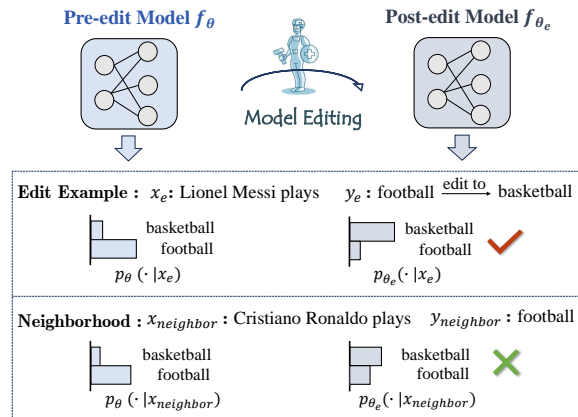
Pre-edit Model $f_{\theta}$

Post-edit Model $f_{\theta_e}$

Model Editing

Edit Example : $x_e$: Lionel Messi plays $y_e$ : football $\xrightarrow{\text{edit to}}$ basketball

basketball
football
$p_{\theta}(\cdot \mid x_e)$

basketball
football
$p_{\theta_e}(\cdot \mid x_e)$

Neighborhood : $x_{neighbor}$ : Cristiano Ronaldo plays $y_{neighbor}$ : football

basketball
football
$p_{\theta}(\cdot \mid x_{neighbor})$

basketball
football
$p_{\theta_e}(\cdot \mid x_{neighbor})$